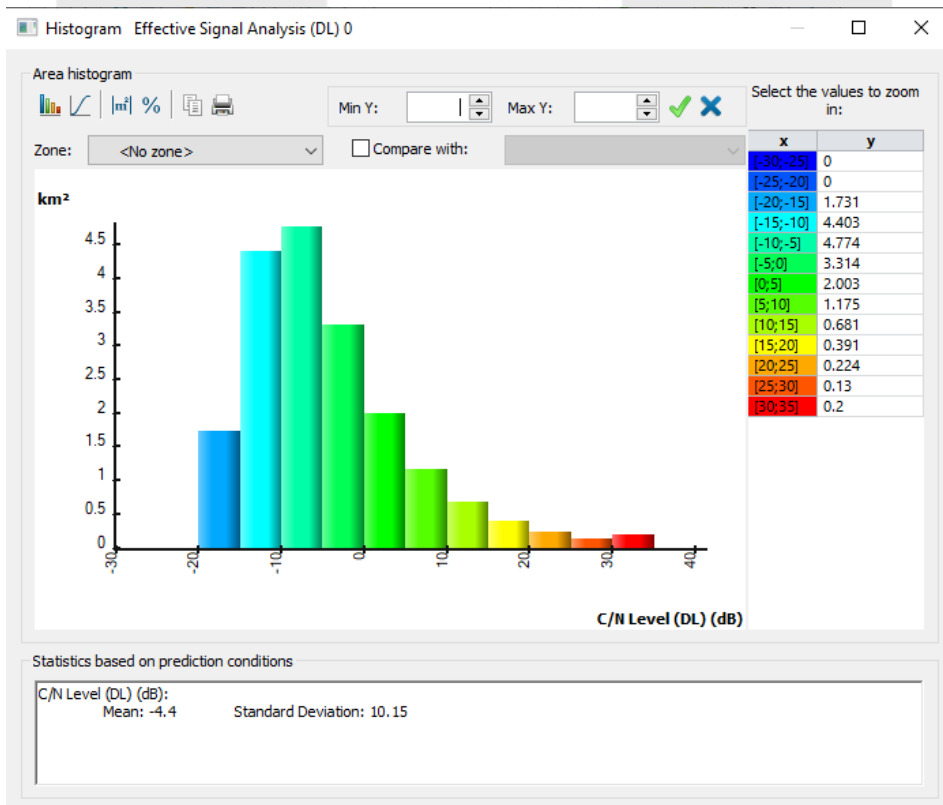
Histogram Effective Signal Analysis (DL) 0

Area histogram

%

Min Y:

Max Y:

Select the values to zoom in:

Zone: <No zone>

Compare with:

| x | y |
|---|---|
| [-30;-25[ | 0 |
| [-25;-20[ | 0 |
| [-20;-15[ | 1.731 |
| [-15;-10[ | 4.403 |
| [-10;-5[ | 4.774 |
| [-5;0[ | 3.314 |
| [0;5[ | 2.003 |
| [5;10[ | 1.175 |
| [10;15[ | 0.681 |
| [15;20[ | 0.391 |
| [20;25[ | 0.224 |
| [25;30[ | 0.13 |
| [30;35[ | 0.2 |

km²

4.5
4
3.5
3
2.5
2
1.5
1
0.5
0

-30 -20 -10 0 10 20 30 40

C/N Level (DL) (dB)

Statistics based on prediction conditions

C/N Level (DL) (dB):
Mean: -4.4 Standard Deviation: 10.15